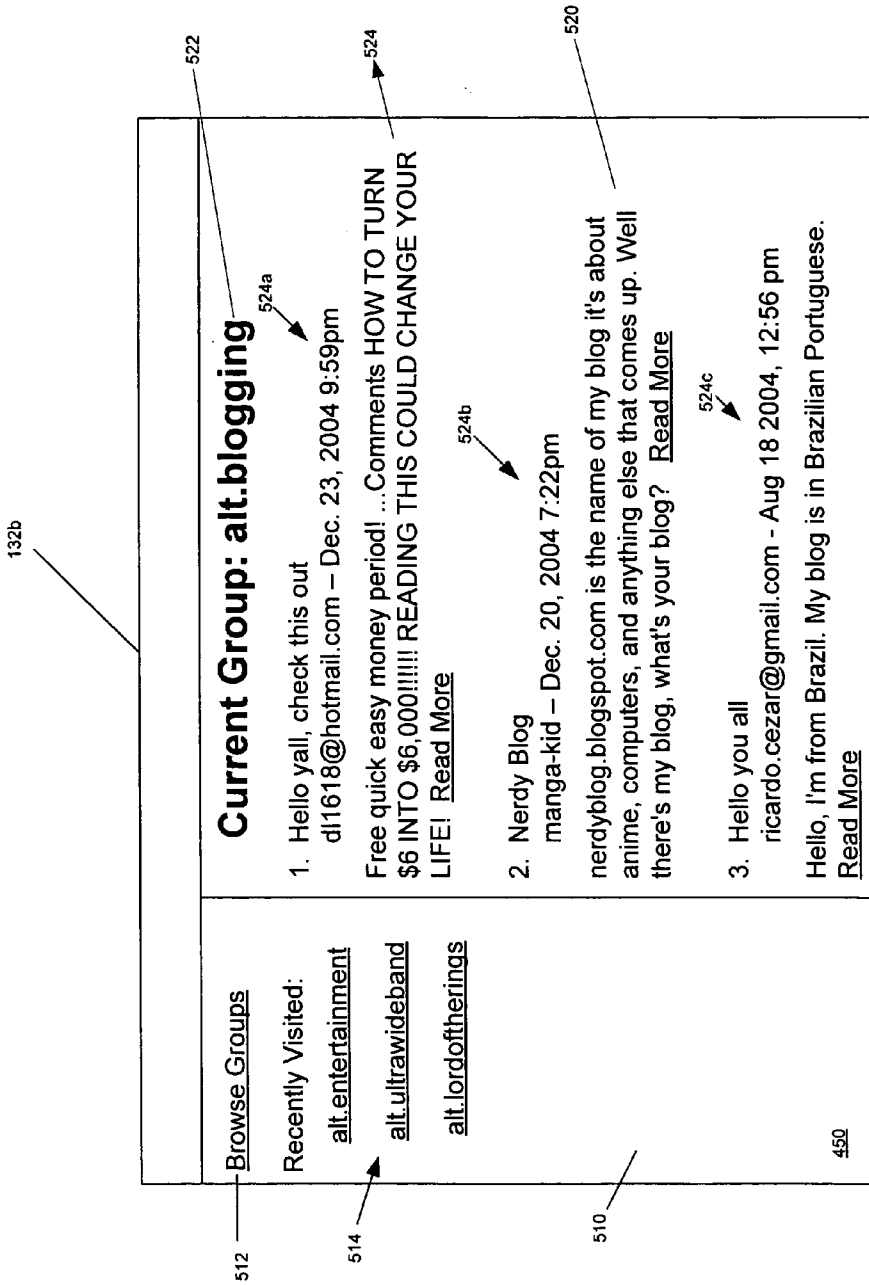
132b

522

524

520

Browse Groups

Recently Visited:

alt.entertainment

alt.ultrawideband

alt.lordoftherings

Current Group: alt.blogging

524a

1. Hello yall, check this out
dl1618@hotmail.com – Dec. 23, 2004 9:59pm

Free quick easy money period! ...Comments HOW TO TURN $6 INTO $6,000!!!!!! READING THIS COULD CHANGE YOUR LIFE! Read More

524b

2. Nerdy Blog
manga-kid – Dec. 20, 2004 7:22pm

nerdyblog.blogspot.com is the name of my blog it's about anime, computers, and anything else that comes up. Well there's my blog, what's your blog? Read More

524c

3. Hello you all
ricardo.cezar@gmail.com - Aug 18 2004, 12:56 pm

Hello, I'm from Brazil. My blog is in Brazilian Portuguese. Read More

512

514

510

450